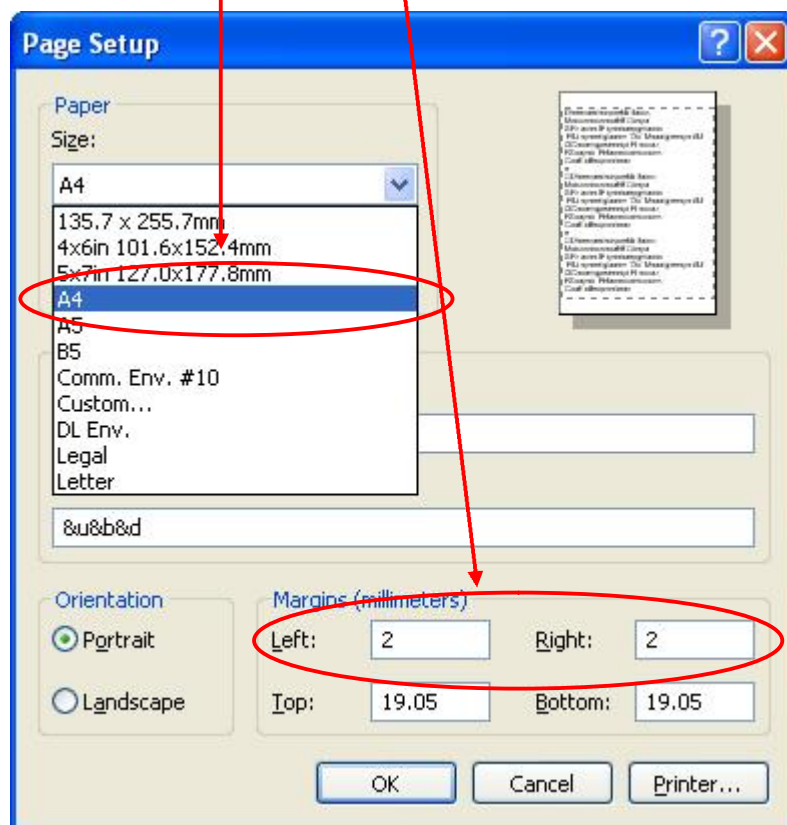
Page Setup

Paper
Size:
A4
135.7 x 255.7mm
4x6in 101.6x152.4mm
5x7in 127.0x177.8mm
A4
A5
B5
Comm. Env. #10
Custom...
DL Env.
Legal
Letter

8u8b8d

Orientation
Portrait
Landscape

Margins (millimeters)
Left: 2
Right: 2
Top: 19.05
Bottom: 19.05

OK
Cancel
Printer...